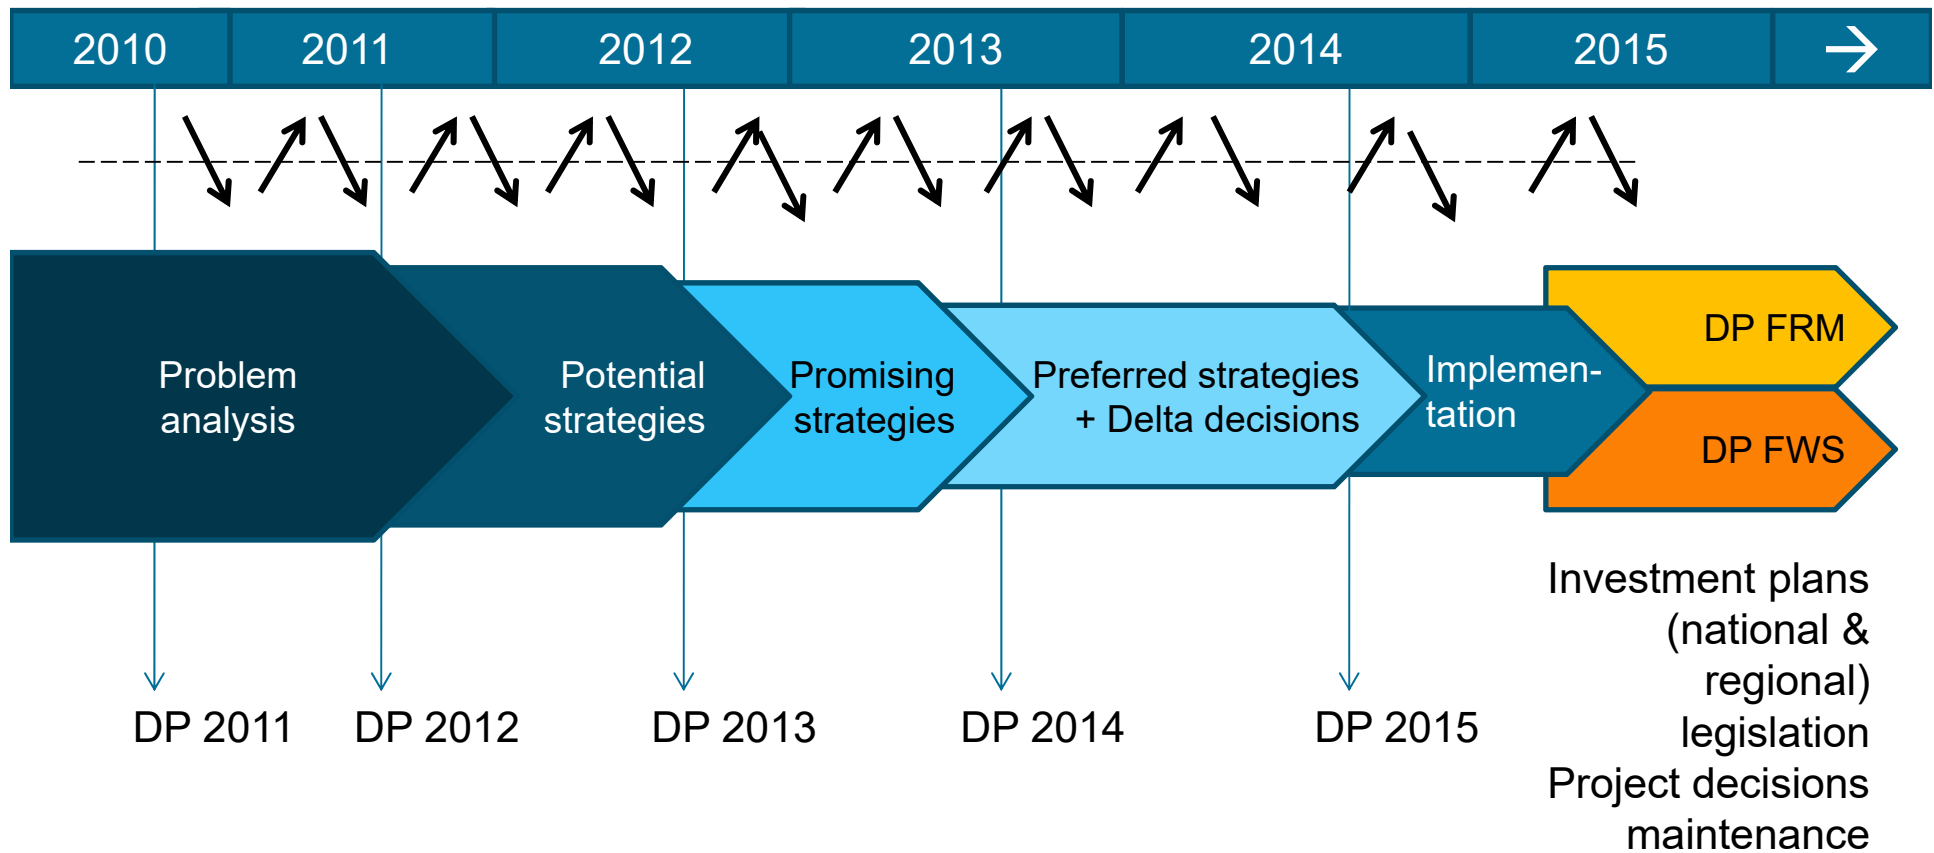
2010 2011 2012 2013 2014 2015

Problem analysis

Potential strategies

Promising strategies

Preferred strategies + Delta decisions

Implementation

DP FRM

DP FWS

DP 2011 DP 2012 DP 2013 DP 2014 DP 2015

Investment plans (national & regional) legislation Project decisions maintenance